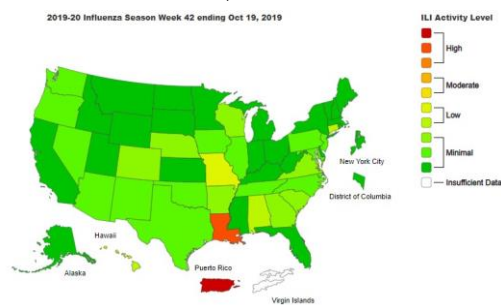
2019-20 Influenza Season Week 42 ending Oct 19, 2019

ILI Activity Level

High

Moderate

Low

Minimal

Insufficient Data

New York City

District of Columbia

Hawaii

Alaska

Puerto Rico

Virgin Islands